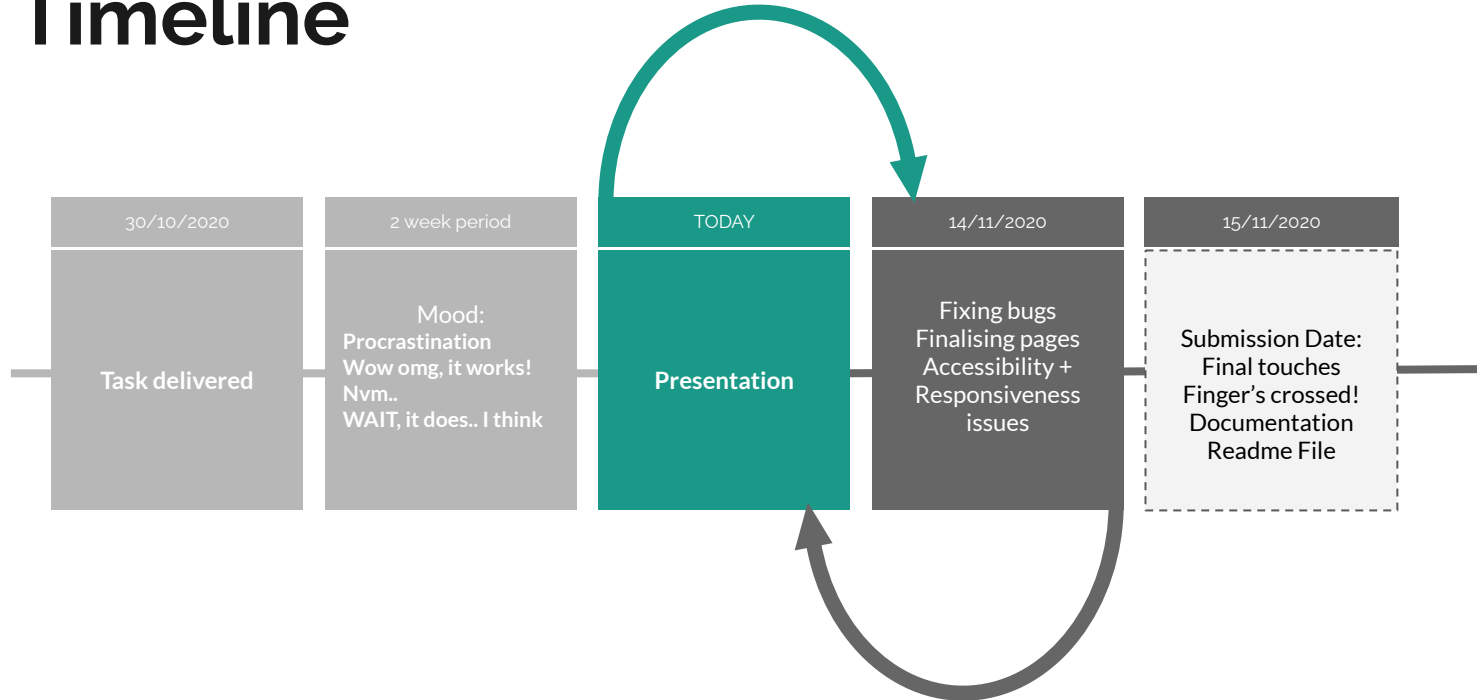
Timeline

30/10/2020

Task delivered

2 week period

Mood:
Procrastination
Wow omg, it works!
Nvm..
WAIT, it does.. I think

TODAY

Presentation

14/11/2020

Fixing bugs
Finalising pages
Accessibility + Responsiveness issues

15/11/2020

Submission Date:
Final touches
Finger's crossed!
Documentation
Readme File